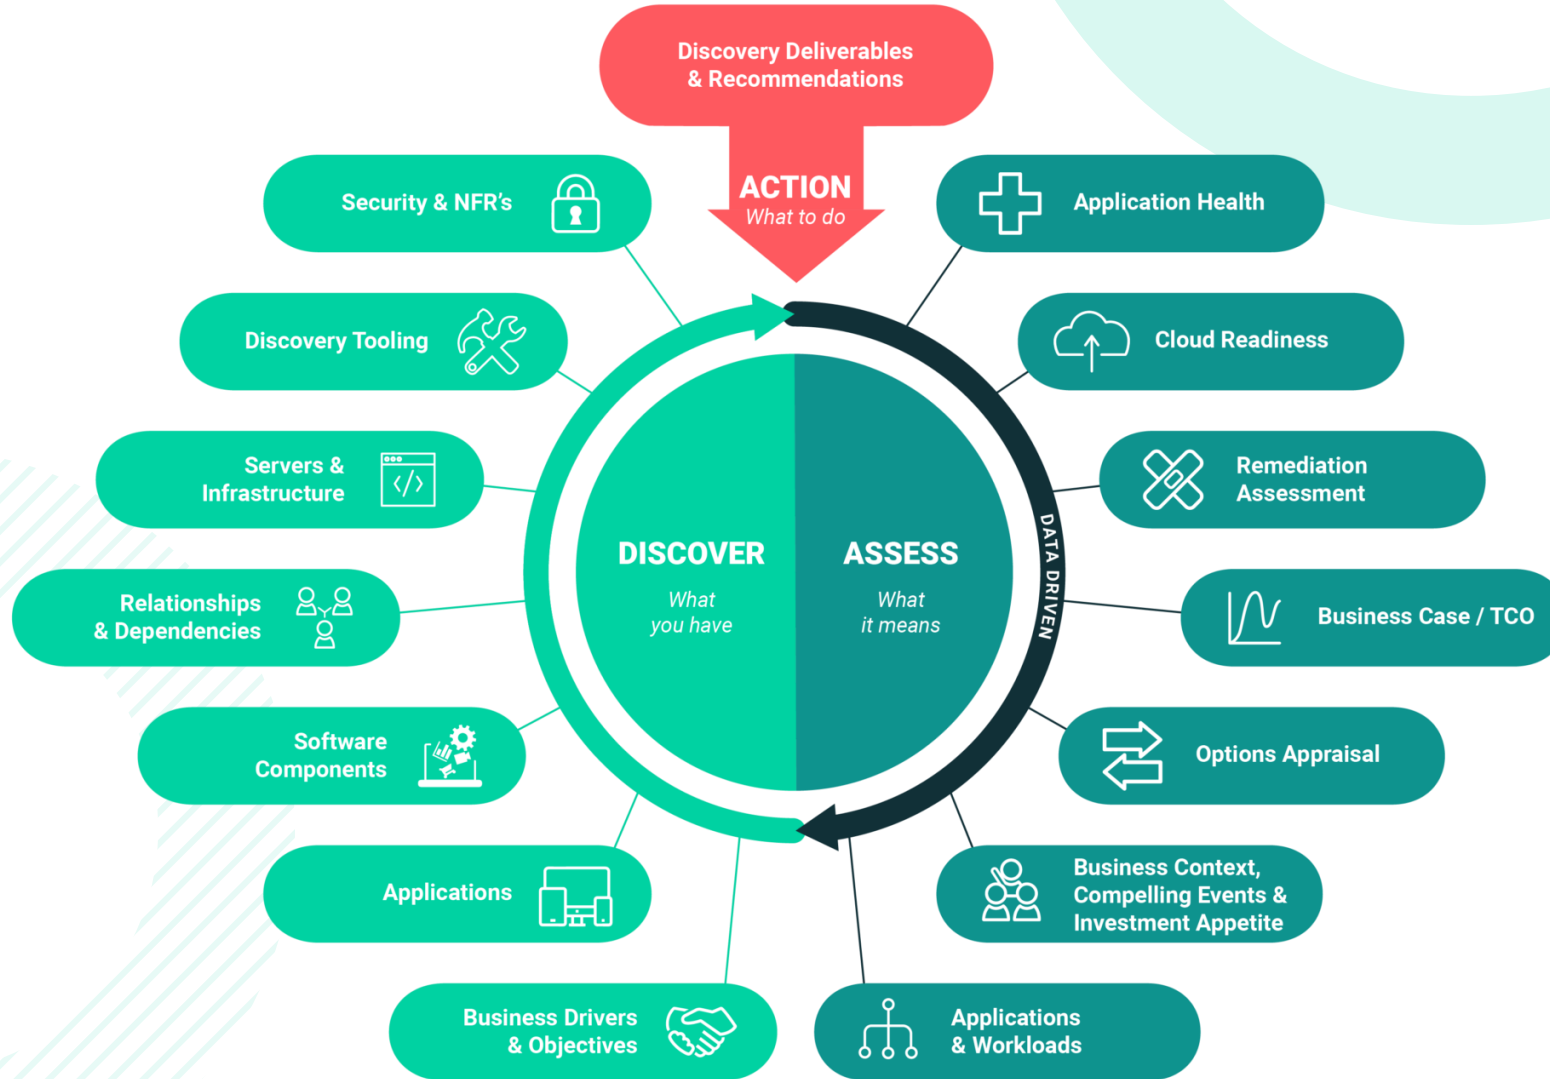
Discovery Deliverables & Recommendations

ACTION
What to do

Security & NFR's

Discovery Tooling

Servers & Infrastructure

Relationships & Dependencies

Software Components

Applications

Business Drivers & Objectives

DISCOVER
What you have

ASSESS
What it means

DATA DRIVEN

Application Health

Cloud Readiness

Remediation Assessment

Business Case / TCO

Options Appraisal

Business Context, Compelling Events & Investment Appetite

Applications & Workloads